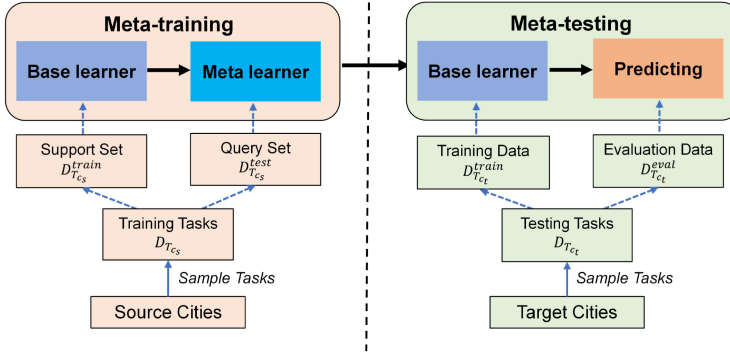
Meta-training

Base learner

Meta learner

Support Set
$D_{T_{c_s}}^{train}$

Query Set
$D_{T_{c_s}}^{test}$

Training Tasks
$D_{T_{c_s}}$

Sample Tasks

Source Cities

Meta-testing

Base learner

Predicting

Training Data
$D_{T_{c_t}}^{train}$

Evaluation Data
$D_{T_{c_t}}^{eval}$

Testing Tasks
$D_{T_{c_t}}$

Sample Tasks

Target Cities